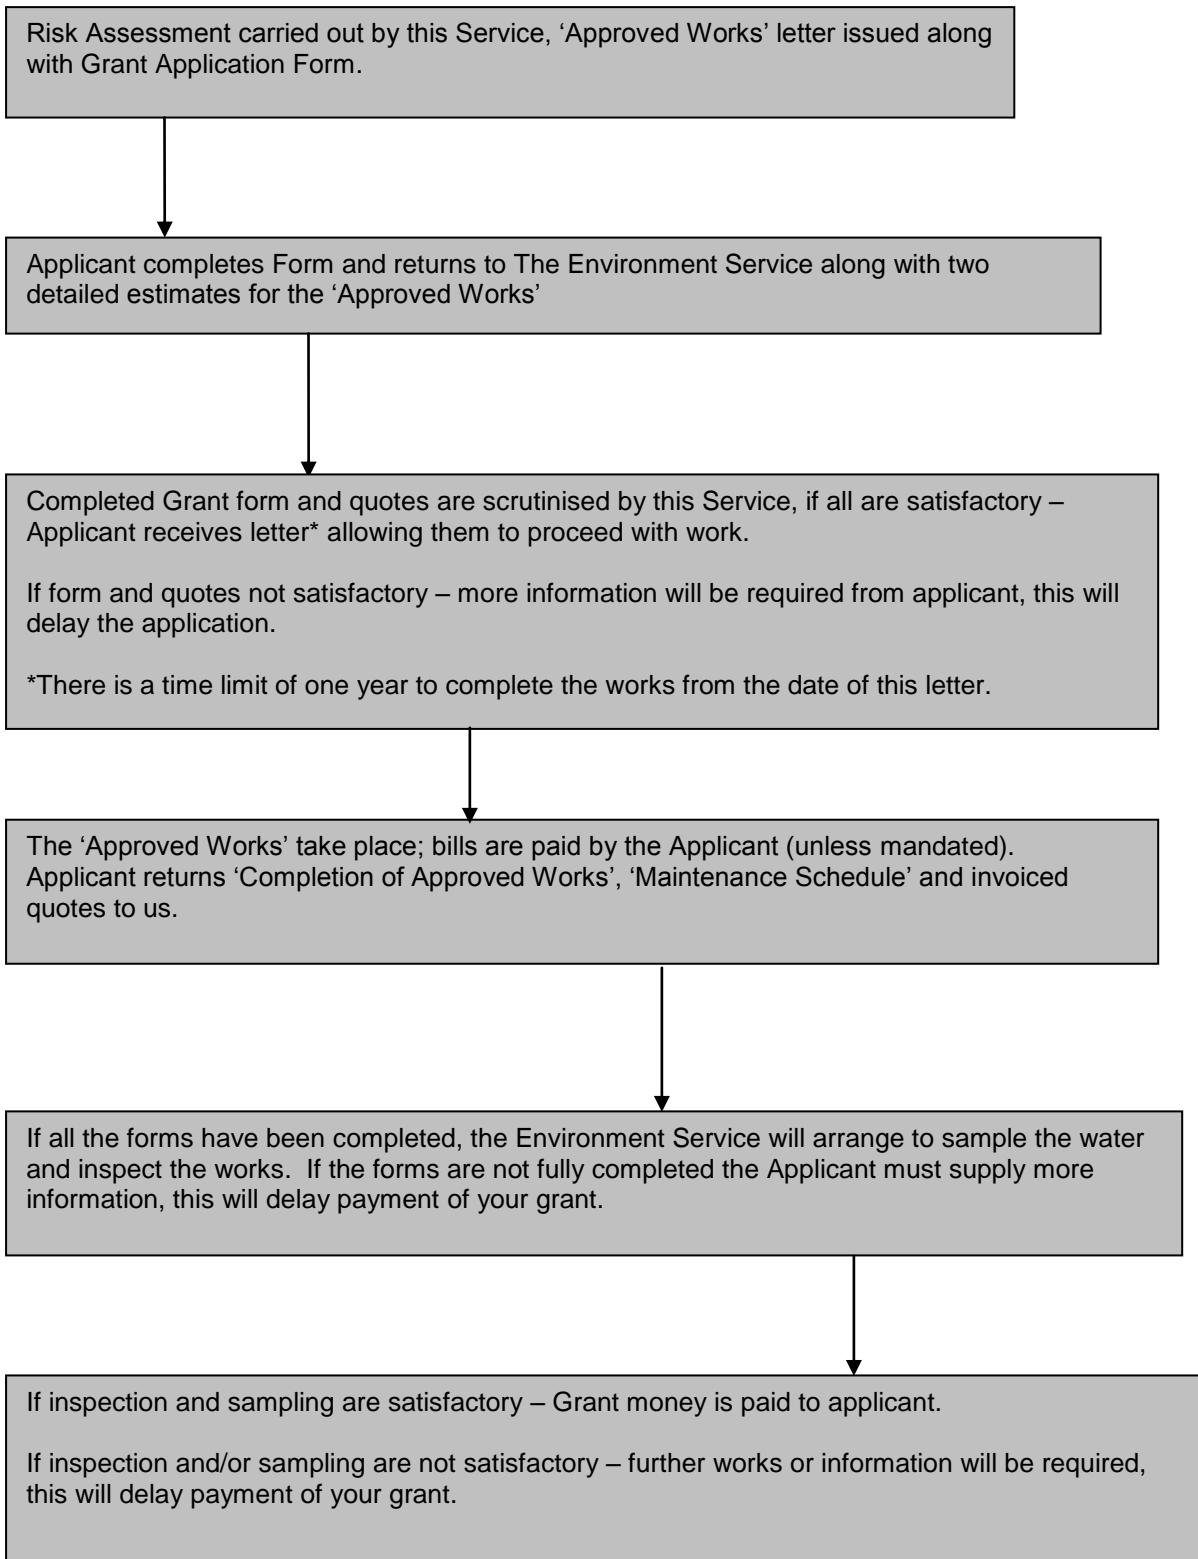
Risk Assessment carried out by this Service, 'Approved Works' letter issued along with Grant Application Form.

Applicant completes Form and returns to The Environment Service along with two detailed estimates for the 'Approved Works'

Completed Grant form and quotes are scrutinised by this Service, if all are satisfactory – Applicant receives letter* allowing them to proceed with work.

If form and quotes not satisfactory – more information will be required from applicant, this will delay the application.

*There is a time limit of one year to complete the works from the date of this letter.

The 'Approved Works' take place; bills are paid by the Applicant (unless mandated). Applicant returns 'Completion of Approved Works', 'Maintenance Schedule' and invoiced quotes to us.

If all the forms have been completed, the Environment Service will arrange to sample the water and inspect the works. If the forms are not fully completed the Applicant must supply more information, this will delay payment of your grant.

If inspection and sampling are satisfactory – Grant money is paid to applicant.

If inspection and/or sampling are not satisfactory – further works or information will be required, this will delay payment of your grant.